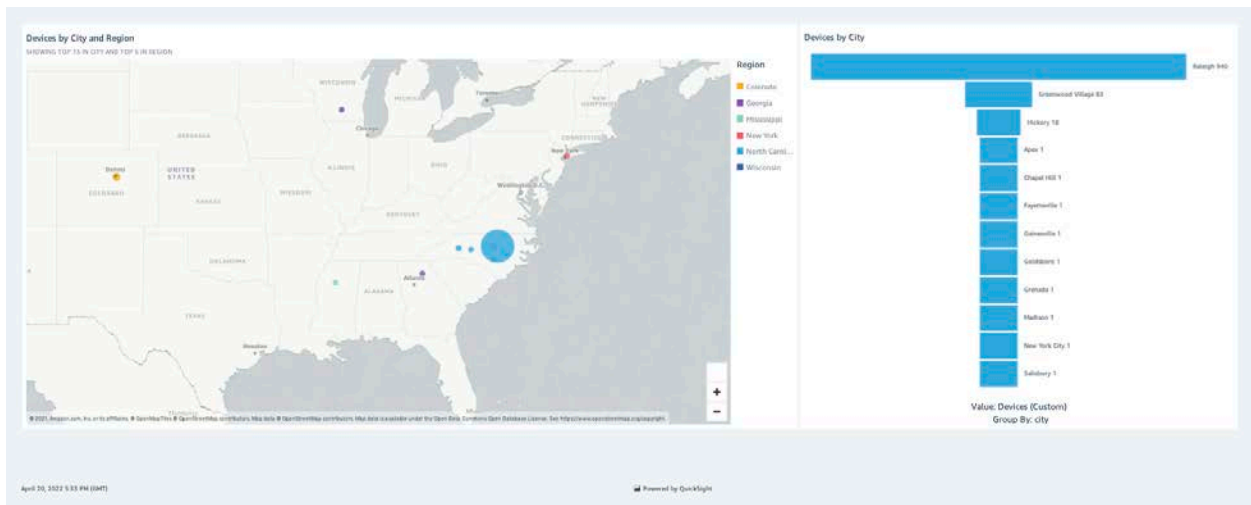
Devices by City and Region

SHOWING TOP 75 IN CITY AND TOP 5 IN REGION

WISCONSIN
MICHIGAN
Toronto
NEW HAMPSHIRE
Chicago
NEBRASKA
CONNECTICUT
New York
Denver
UNITED STATES
ILLINOIS
OHIO
COLORADO
KANSAS
MISSOURI
Washington D.C.
KENTUCKY
OKLAHOMA
Atlanta
ALABAMA
TEXAS
Houston

Region
Colorado
Georgia
Mississippi
New York
North Caroli...
Wisconsin

+
−

© 2021 Amazon.com, Inc. or its affiliates. © OpenMapTiles © OpenStreetMap contributors. Map data © OpenStreetMap contributors. Map data is available under the Open Data Commons Open Database License. See https://www.openstreetmap.org/copyright

Devices by City

Raleigh 940
Greenwood Village 83
Hickory 18
Apex 1
Chapel Hill 1
Fayetteville 1
Gainesville 1
Goldsboro 1
Grenada 1
Madison 1
New York City 1
Salisbury 1

Value: Devices (Custom)
Group By: city

April 20, 2022 5:33 PM (GMT)

Powered by QuickSight